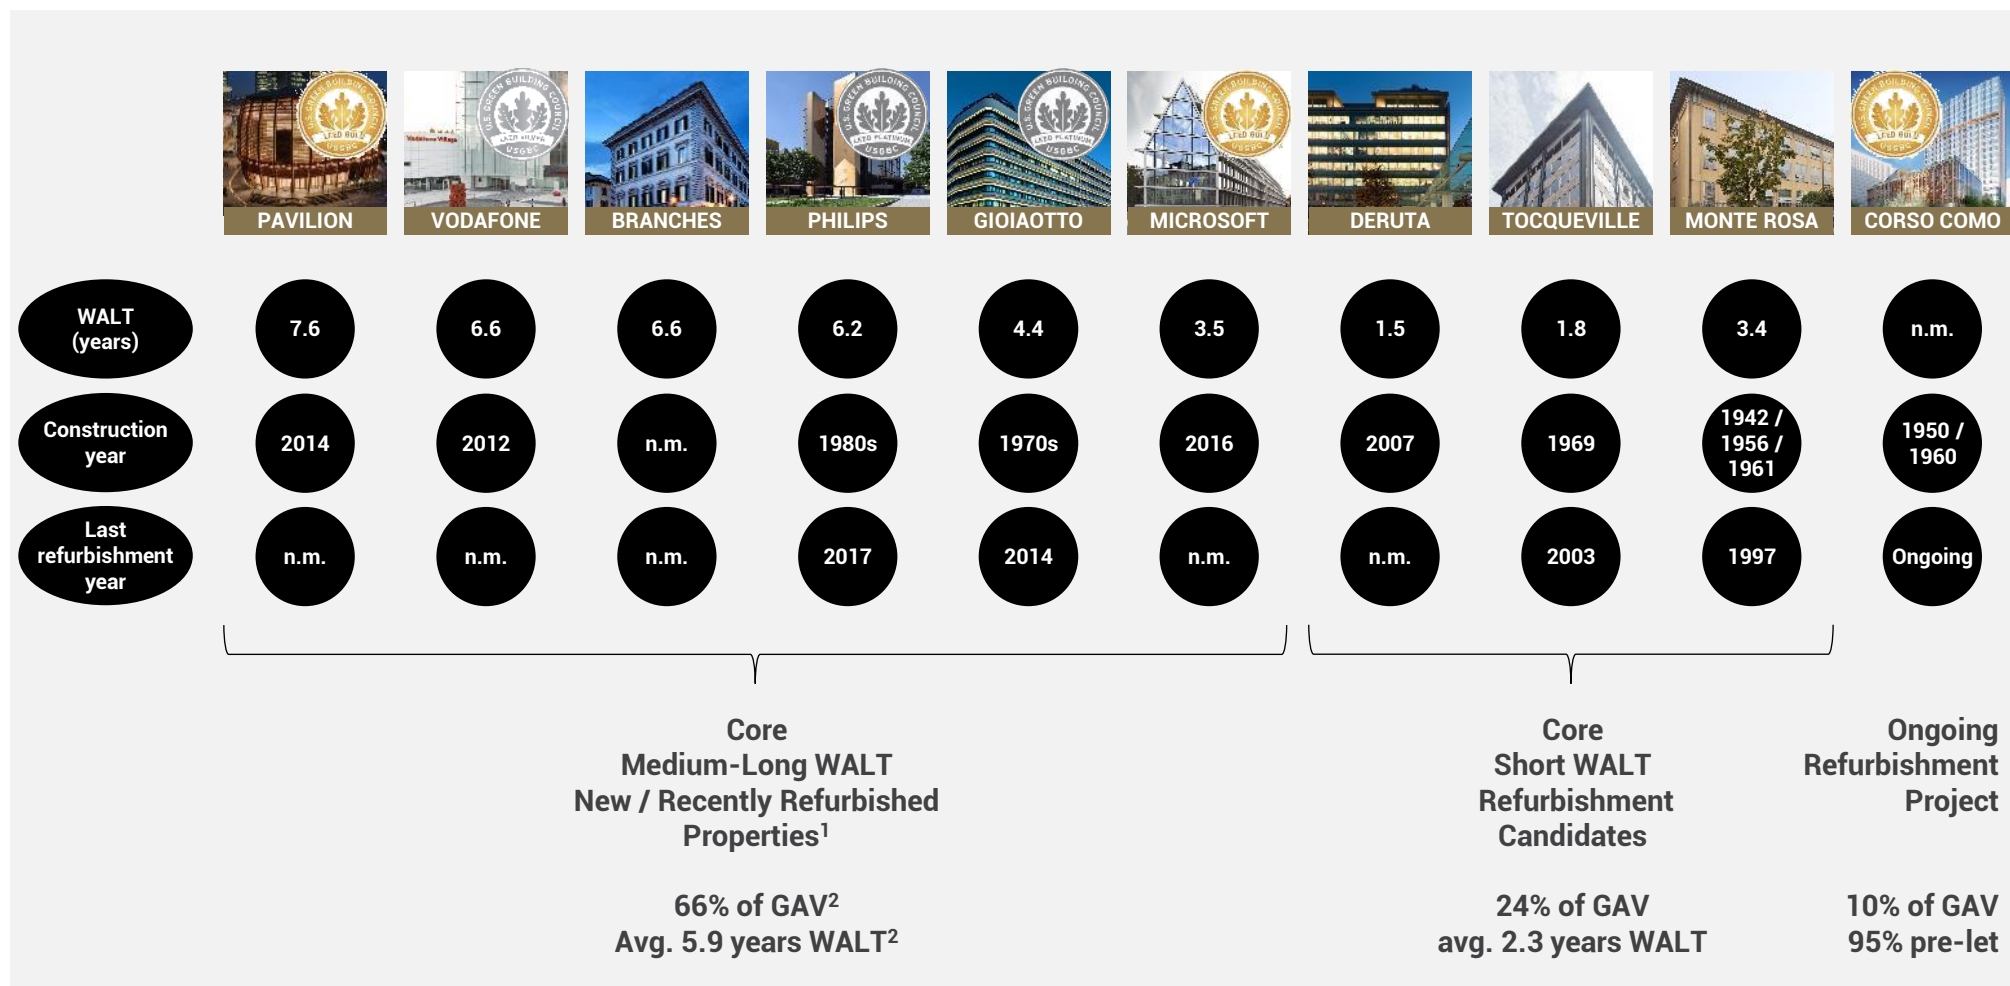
| | PAVILION | VODAFONE | BRANCHES | PHILIPS | GIOIAOTTO | MICROSOFT | DERUTA | TOCQUEVILLE | MONTE ROSA | CORSO COMO |
|---|---|---|---|---|---|---|---|---|---|---|
| WALT (years) | 7.6 | 6.6 | 6.6 | 6.2 | 4.4 | 3.5 | 1.5 | 1.8 | 3.4 | n.m. |
| Construction year | 2014 | 2012 | n.m. | 1980s | 1970s | 2016 | 2007 | 1969 | 1942 / 1956 / 1961 | 1950 / 1960 |
| Last refurbishment year | n.m. | n.m. | n.m. | 2017 | 2014 | n.m. | n.m. | 2003 | 1997 | Ongoing |

Core
Medium-Long WALT
New / Recently Refurbished Properties$^1$

66% of GAV$^2$
Avg. 5.9 years WALT$^2$

Core
Short WALT
Refurbishment Candidates

24% of GAV
avg. 2.3 years WALT

Ongoing
Refurbishment
Project

10% of GAV
95% pre-let